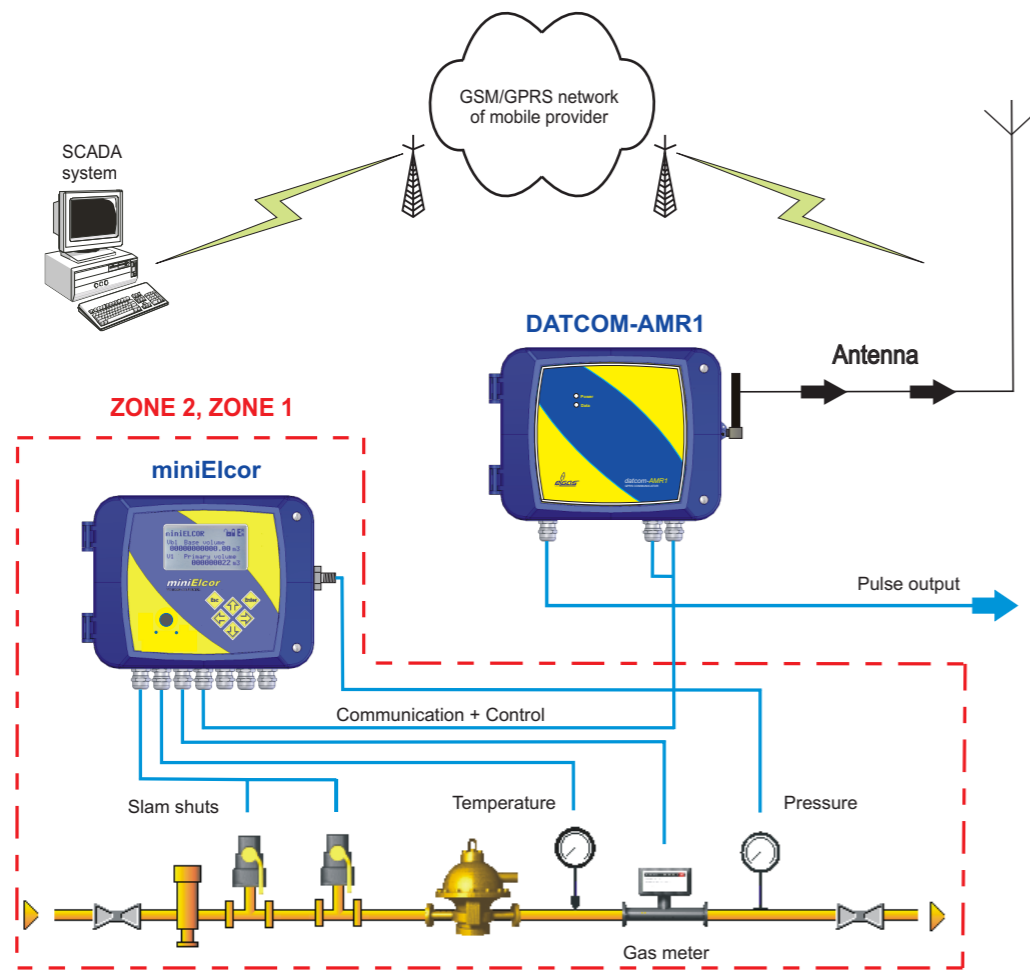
GSM/GPRS network of mobile provider

SCADA system

DATCOM-AMR1

Antenna

Power
Data

datcom-AMR1

ZONE 2, ZONE 1

miniElcor

miniELCOR
Vb: Base volume
00000000000.00 m3
V1 Primary volume
000000022 m3

miniElcor

Esc
Enter

Pulse output

Communication + Control

Slam shuts

Temperature

Pressure

Gas meter